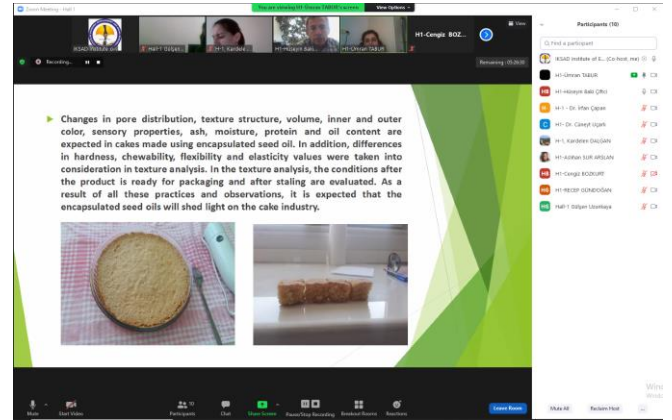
Zoom Meeting - Hall 1

You are viewing H1-Ümran TABUR's screen

View Options

IKSAD Institute

Hall-1 Gülşen

H1-Kardelen

H1-Hüseyin Bal...

H1-Ümran TABUR

H1-Cengiz BOZ...

View

Recording...

Remaining : 05:26:50

Changes in pore distribution, texture structure, volume, inner and outer color, sensory properties, ash, moisture, protein and oil content are expected in cakes made using encapsulated seed oil. In addition, differences in hardness, chewability, flexibility and elasticity values were taken into consideration in texture analysis. In the texture analysis, the conditions after the product is ready for packaging and after staling are evaluated. As a result of all these practices and observations, it is expected that the encapsulated seed oils will shed light on the cake industry.

Participants (10)

Find a participant

IKSAD Institute of E... (Co-host, me)

H1-Ümran TABUR

H1-Hüseyin Baki Çiftci

H1 - Dr. Irfan Çapan

H1 - Dr. Cüneyt Uçark

H1- Kardelen DALGAN

H1-Azibhan SUR ARSLAN

H1-Cengiz BOZKURT

H1-RECEP GÜNDOĞAN

Hall-1 Gülşen Uzunkaya

Mute

Start Video

Participants 10

Chat

Share Screen

Pause/Stop Recording

Breakout Rooms

Reactions

Leave Room

Mute All

Reclaim Host